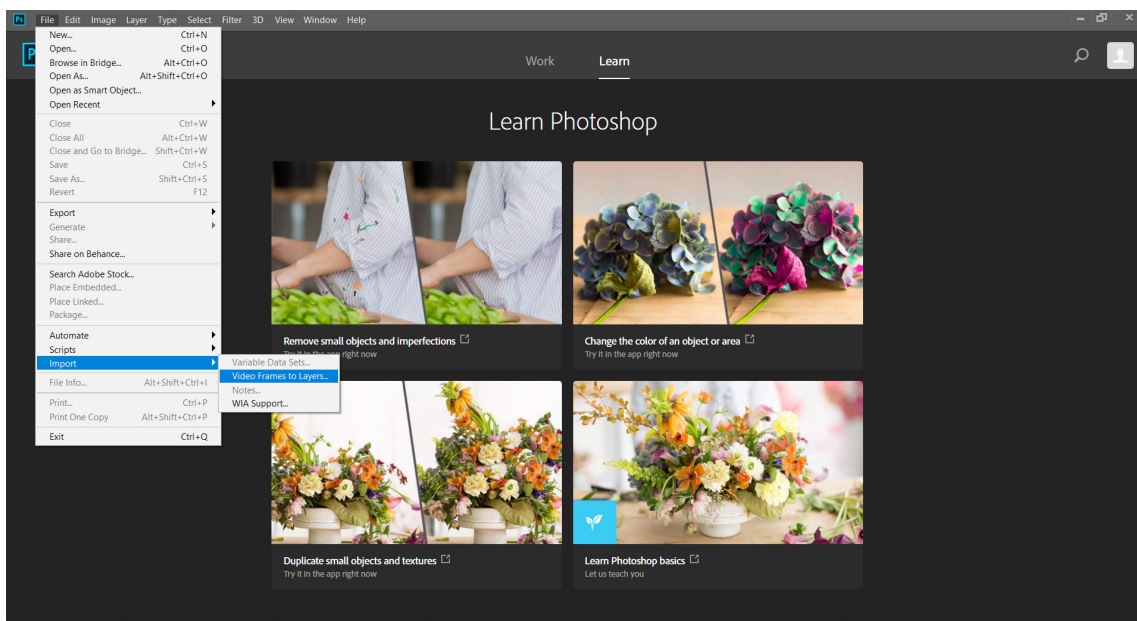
Ps File Edit Image Layer Type Select Filter 3D View Window Help

New... Ctrl+N
Open... Ctrl+O
Browse in Bridge... Alt+Ctrl+O
Open As... Alt+Shift+Ctrl+O
Open as Smart Object...
Open Recent

Close Ctrl+W
Close All Alt+Ctrl+W
Close and Go to Bridge... Shift+Ctrl+W
Save Ctrl+S
Save As... Shift+Ctrl+S
Revert F12

Export
Generate
Share...
Share on Behance...

Search Adobe Stock...
Place Embedded...
Place Linked...
Package...

Automate
Scripts
Import

File Info... Alt+Shift+Ctrl+I

Print... Ctrl+P
Print One Copy Alt+Shift+Ctrl+P

Exit Ctrl+Q

Variable Data Sets...
Video Frames to Layers...
Notes...
WIA Support...

Work Learn

Learn Photoshop

Remove small objects and imperfections
Try it in the app right now

Change the color of an object or area
Try it in the app right now

Duplicate small objects and textures
Try it in the app right now

Learn Photoshop basics
Let us teach you